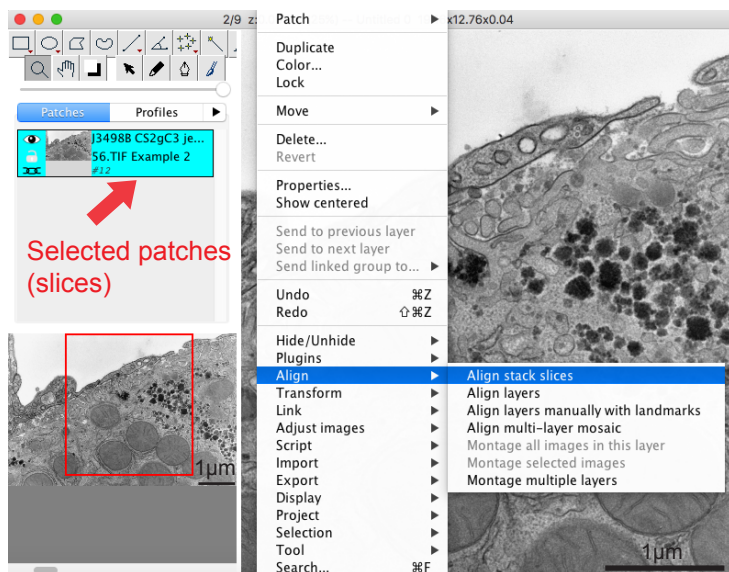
2/9 z:

Patches | Profiles

J3498B CS2gC3 je... 56.TIF Example 2
#12

Selected patches (slices)

1μm

Patch
Duplicate
Color...
Lock
Move
Delete...
Revert
Properties...
Show centered
Send to previous layer
Send to next layer
Send linked group to...
Undo ⌘Z
Redo ⇧⌘Z
Hide/Unhide
Plugins
Align
Transform
Link
Adjust images
Script
Import
Export
Display
Project
Selection
Tool
Search... ⌘F

x12.76x0.04

Align stack slices
Align layers
Align layers manually with landmarks
Align multi-layer mosaic
Montage all images in this layer
Montage selected images
Montage multiple layers

1μm